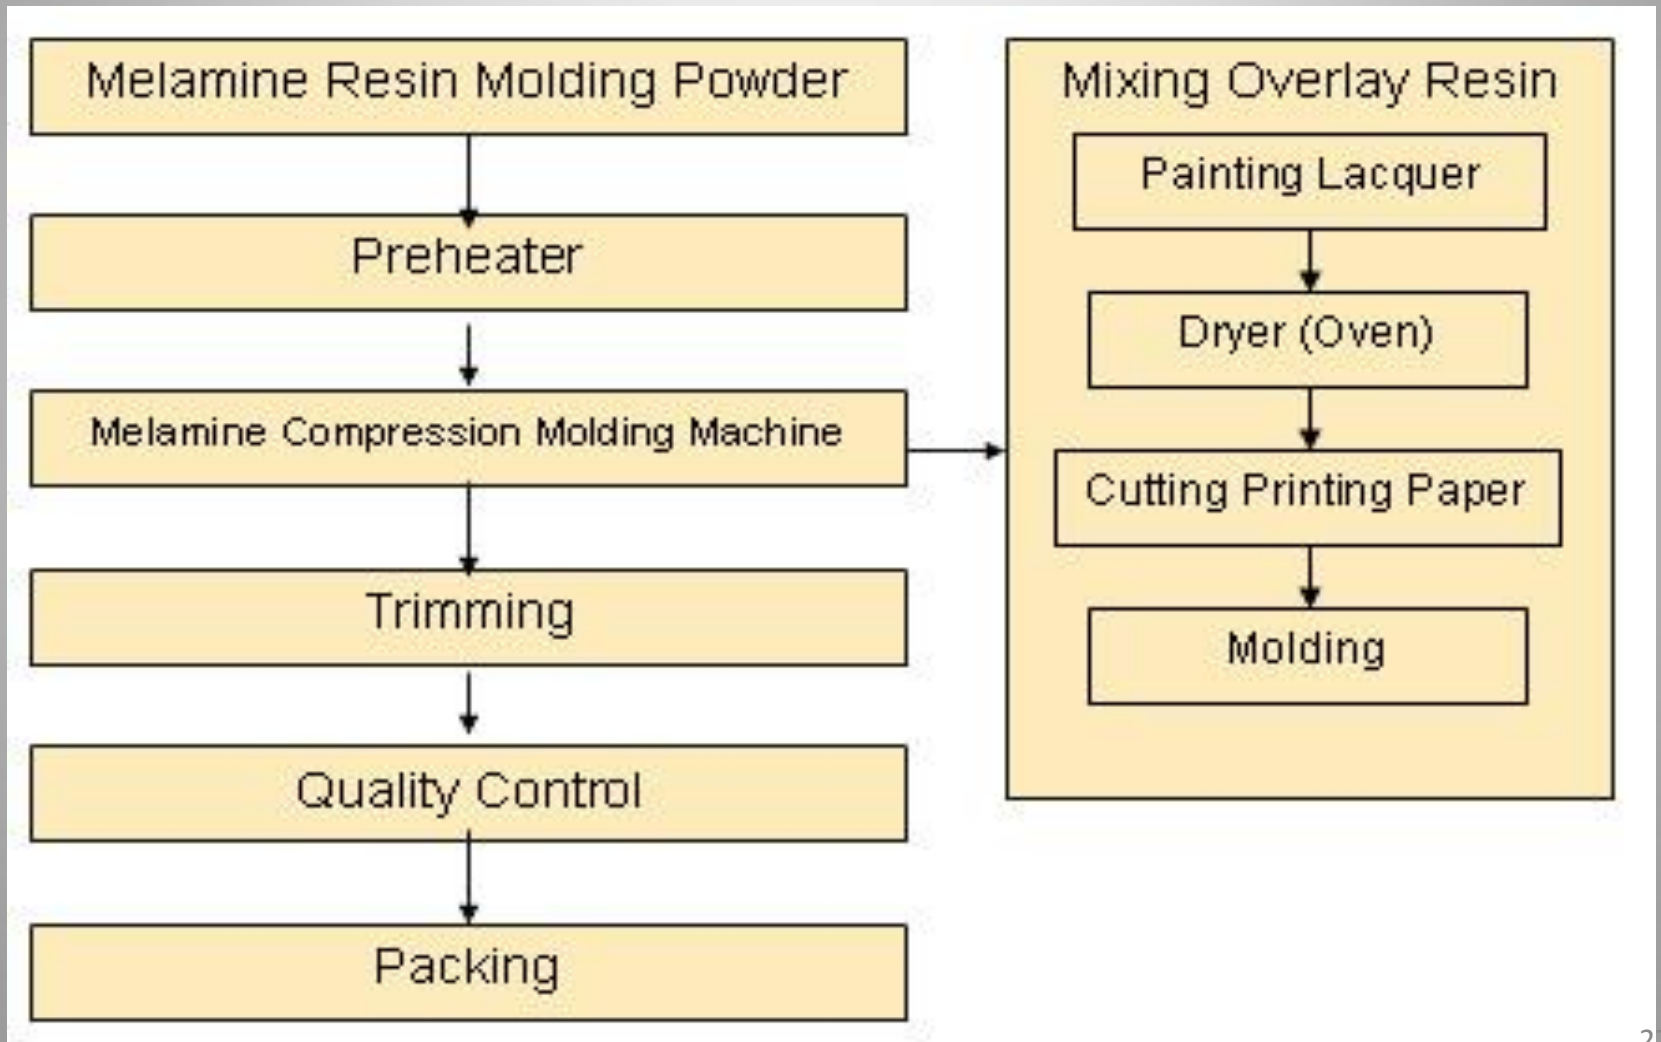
Melamine Resin Molding Powder

Preheater

Melamine Compression Molding Machine

Trimming

Quality Control

Packing

Mixing Overlay Resin

Painting Lacquer

Dryer (Oven)

Cutting Printing Paper

Molding

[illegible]